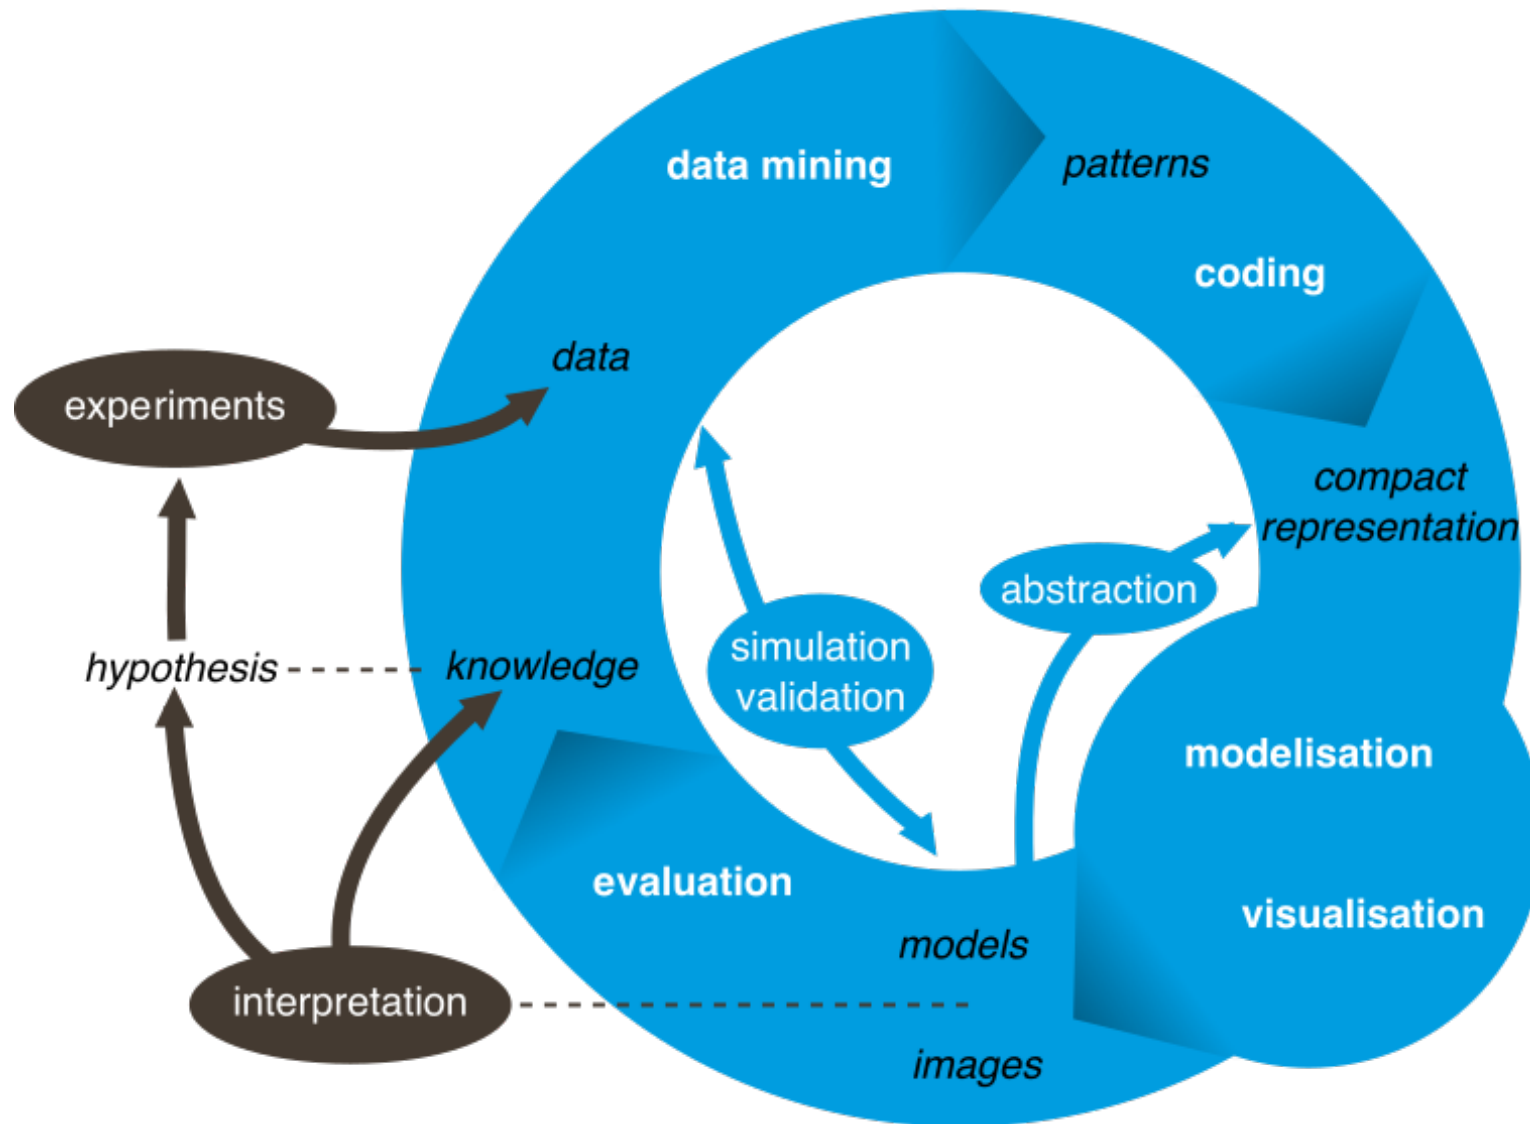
data mining

patterns

coding

data

experiments

compact representation

abstraction

simulation validation

hypothesis

knowledge

modelisation

evaluation

visualisation

models

interpretation

images